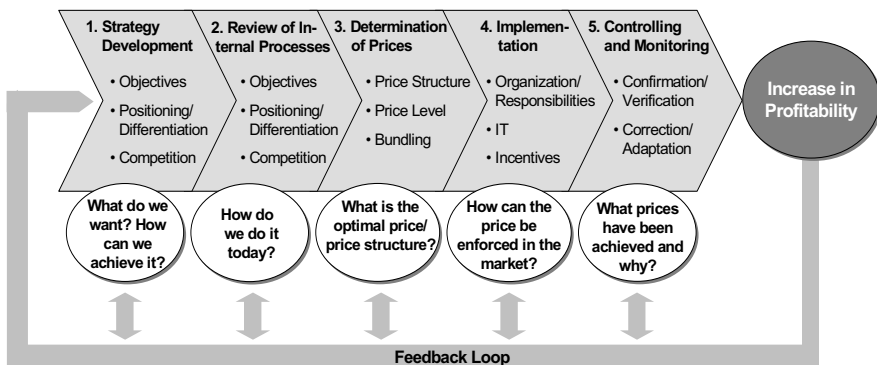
1. Strategy Development

• Objectives
• Positioning/ Differentiation
• Competition

2. Review of Internal Processes

• Objectives
• Positioning/ Differentiation
• Competition

3. Determination of Prices

• Price Structure
• Price Level
• Bundling

4. Implementation

• Organization/ Responsibilities
• IT
• Incentives

5. Controlling and Monitoring

• Confirmation/ Verification
• Correction/ Adaptation

Increase in Profitability

What do we want? How can we achieve it?

How do we do it today?

What is the optimal price/ price structure?

How can the price be enforced in the market?

What prices have been achieved and why?

Feedback Loop